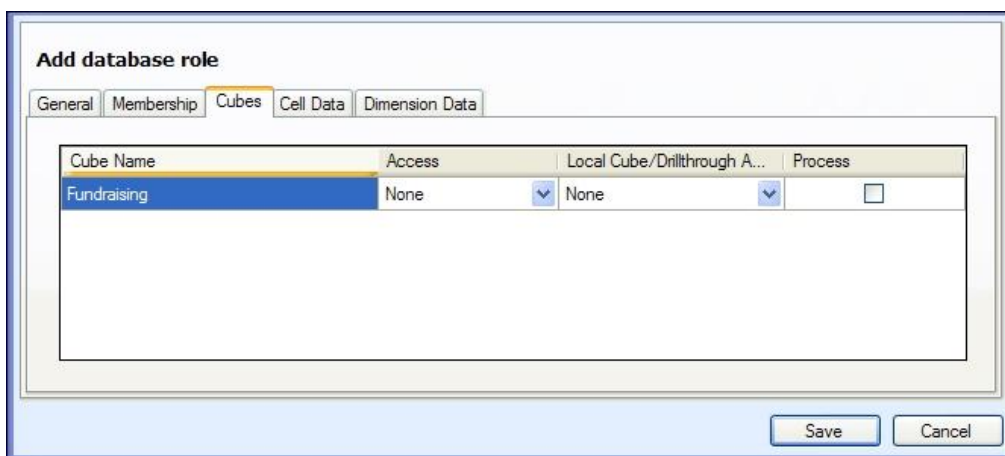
Add database role

General | Membership | Cubes | Cell Data | Dimension Data

| Cube Name | Access | Local Cube/Drillthrough A... | Process |
|---|---|---|---|
| Fundraising | None | None | |

Save | Cancel